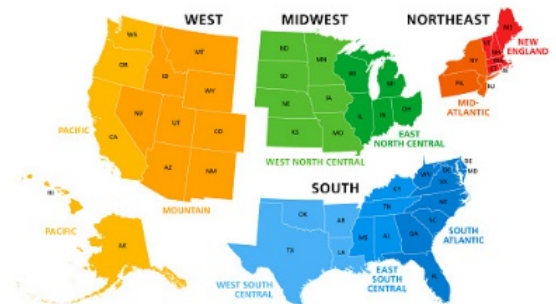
WEST
MIDWEST
NORTHEAST

WA
MT
OR
ID
WY
NV
UT
CO
CA
AZ
NM
PACIFIC
MOUNTAIN
HI
AK
PACIFIC

ND
MN
SD
WI
MI
NE
IA
IL
IN
OH
KS
MO
WEST NORTH CENTRAL
EAST NORTH CENTRAL

ME
NH
VT
MA
NY
CT
RI
PA
NJ
NEW ENGLAND
MID-ATLANTIC

SOUTH
DE
MD
WV
VA
KY
NC
OK
AR
TN
SC
TX
LA
MS
AL
GA
FL
WEST SOUTH CENTRAL
EAST SOUTH CENTRAL
SOUTH ATLANTIC